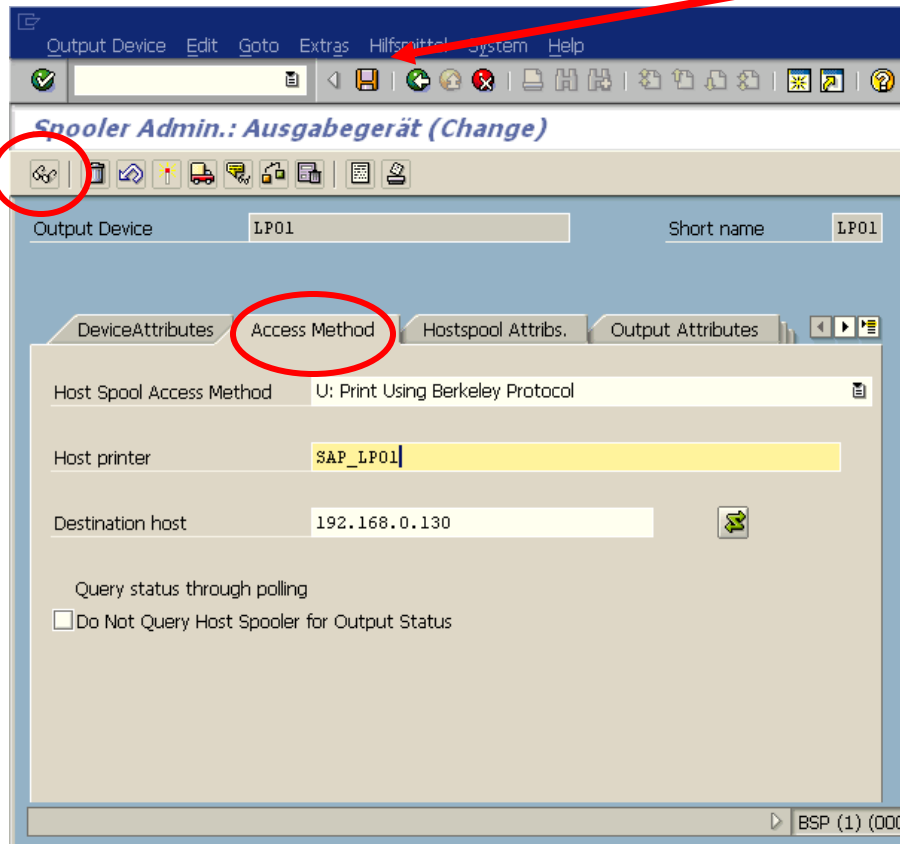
Output Device Edit Goto Extras Hilfsmittel System Help

Spooler Admin.: Ausgabegerät (Change)

Output Device LP01

Short name LP01

DeviceAttributes

Access Method

Hostspool Attribs.

Output Attributes

Host Spool Access Method U: Print Using Berkeley Protocol

Host printer SAP_LP01

Destination host 192.168.0.130

Query status through polling

Do Not Query Host Spooler for Output Status

BSP (1) (000